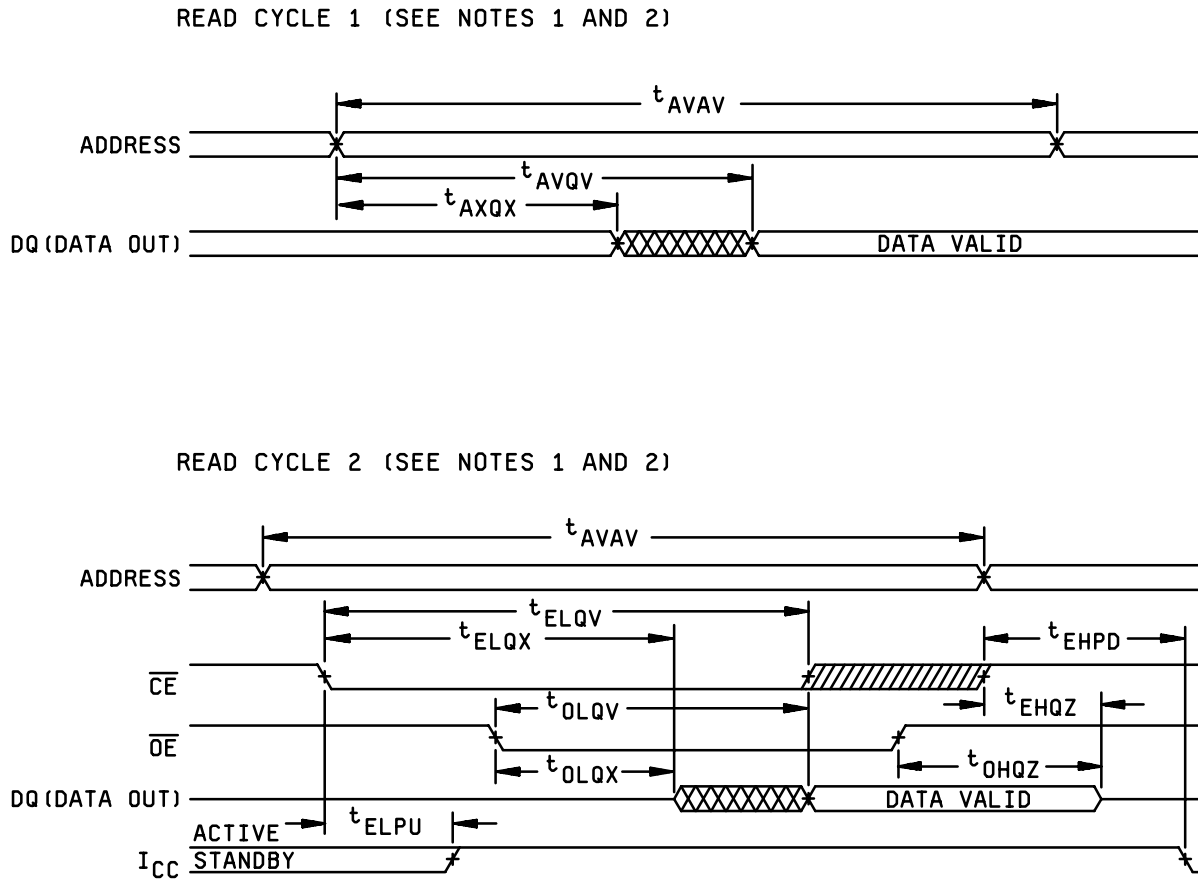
READ CYCLE 1 (SEE NOTES 1 AND 2)

$t_{AVAV}$

ADDRESS

$t_{AVQV}$

$t_{AXQX}$

DQ(DATA OUT)

DATA VALID

READ CYCLE 2 (SEE NOTES 1 AND 2)

$t_{AVAV}$

ADDRESS

$t_{ELQV}$

$t_{ELQX}$

$t_{EHPD}$

$\overline{CE}$

$t_{EHQZ}$

$t_{OLQV}$

$\overline{OE}$

$t_{OLQX}$

$t_{OHQZ}$

DQ(DATA OUT)

DATA VALID

ACTIVE

$t_{ELPU}$

$I_{CC}$

STANDBY